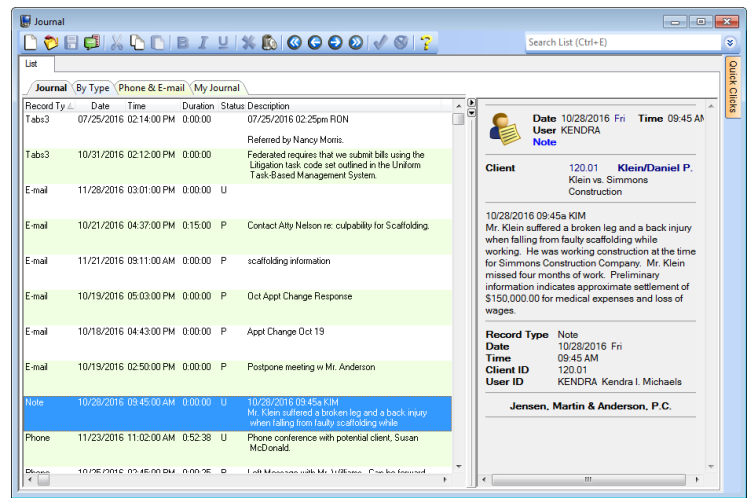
Journal

Search List (Ctrl+E)

List

Quick Clicks

Journal | By Type | Phone & E-mail | My Journal

| Record Ty | Date | Time | Duration | Status | Description |
|---|---|---|---|---|---|
| Tabs3 | 07/25/2016 | 02:14:00 PM | 0:00:00 | | 07/25/2016 02:25pm RON Referred by Nancy Morris. |
| Tabs3 | 10/31/2016 | 02:12:00 PM | 0:00:00 | | Federated requires that we submit bills using the Litigation task code set outlined in the Uniform Task-Based Management System. |
| E-mail | 11/28/2016 | 03:01:00 PM | 0:00:00 | U | |
| E-mail | 10/21/2016 | 04:37:00 PM | 0:15:00 | P | Contact Atty Nelson re: culpability for Scaffolding. |
| E-mail | 11/21/2016 | 09:11:00 AM | 0:00:00 | P | scaffolding information |
| E-mail | 10/19/2016 | 05:03:00 PM | 0:00:00 | P | Oct Appt Change Response |
| E-mail | 10/18/2016 | 04:43:00 PM | 0:00:00 | P | Appt Change Oct 19 |
| E-mail | 10/19/2016 | 02:50:00 PM | 0:00:00 | P | Postpone meeting w Mr. Anderson |
| Note | 10/28/2016 | 09:45:00 AM | 0:00:00 | U | 10/28/2016 09:45a KIM Mr. Klein suffered a broken leg and a back injury when falling from faulty scaffolding while |
| Phone | 11/23/2016 | 11:02:00 AM | 0:52:38 | U | Phone conference with potential client, Susan McDonald. |
| Phone | 10/25/2016 | 02:45:00 PM | 0:00:25 | P | Left Message with Mr. Williams. Can he forward |

Date 10/28/2016 Fri Time 09:45 AM
User KENDRA
Note

Client 120.01 Klein/Daniel P.
Klein vs. Simmons Construction

10/28/2016 09:45a KIM
Mr. Klein suffered a broken leg and a back injury when falling from faulty scaffolding while working. He was working construction at the time for Simmons Construction Company. Mr. Klein missed four months of work. Preliminary information indicates approximate settlement of $150,000.00 for medical expenses and loss of wages.

Record Type Note
Date 10/28/2016 Fri
Time 09:45 AM
Client ID 120.01
User ID KENDRA Kendra I. Michaels

Jensen, Martin & Anderson, P.C.